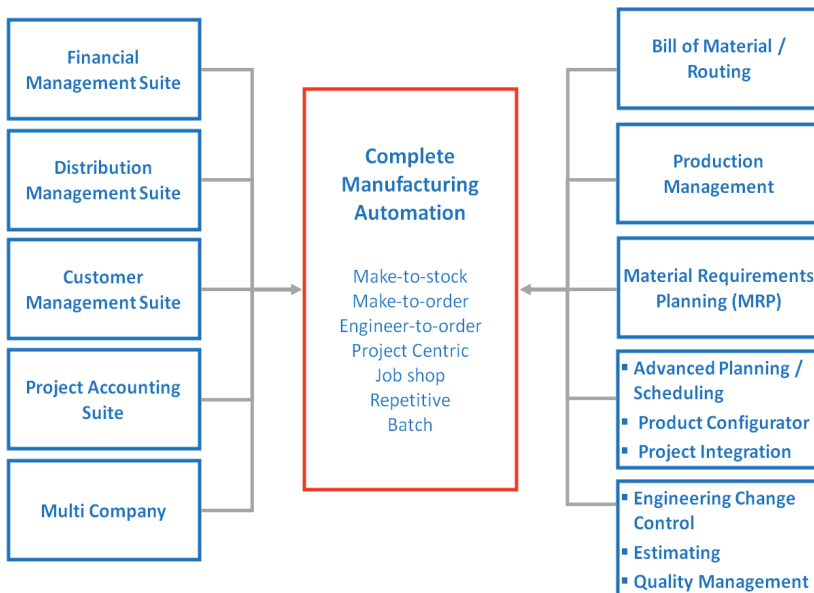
Financial Management Suite

Distribution Management Suite

Customer Management Suite

Project Accounting Suite

Multi Company

Complete Manufacturing Automation

Make-to-stock
Make-to-order
Engineer-to-order
Project Centric
Job shop
Repetitive
Batch

Bill of Material / Routing

Production Management

Material Requirements Planning (MRP)

▪ Advanced Planning / Scheduling
▪ Product Configurator
▪ Project Integration

▪ Engineering Change Control
▪ Estimating
▪ Quality Management